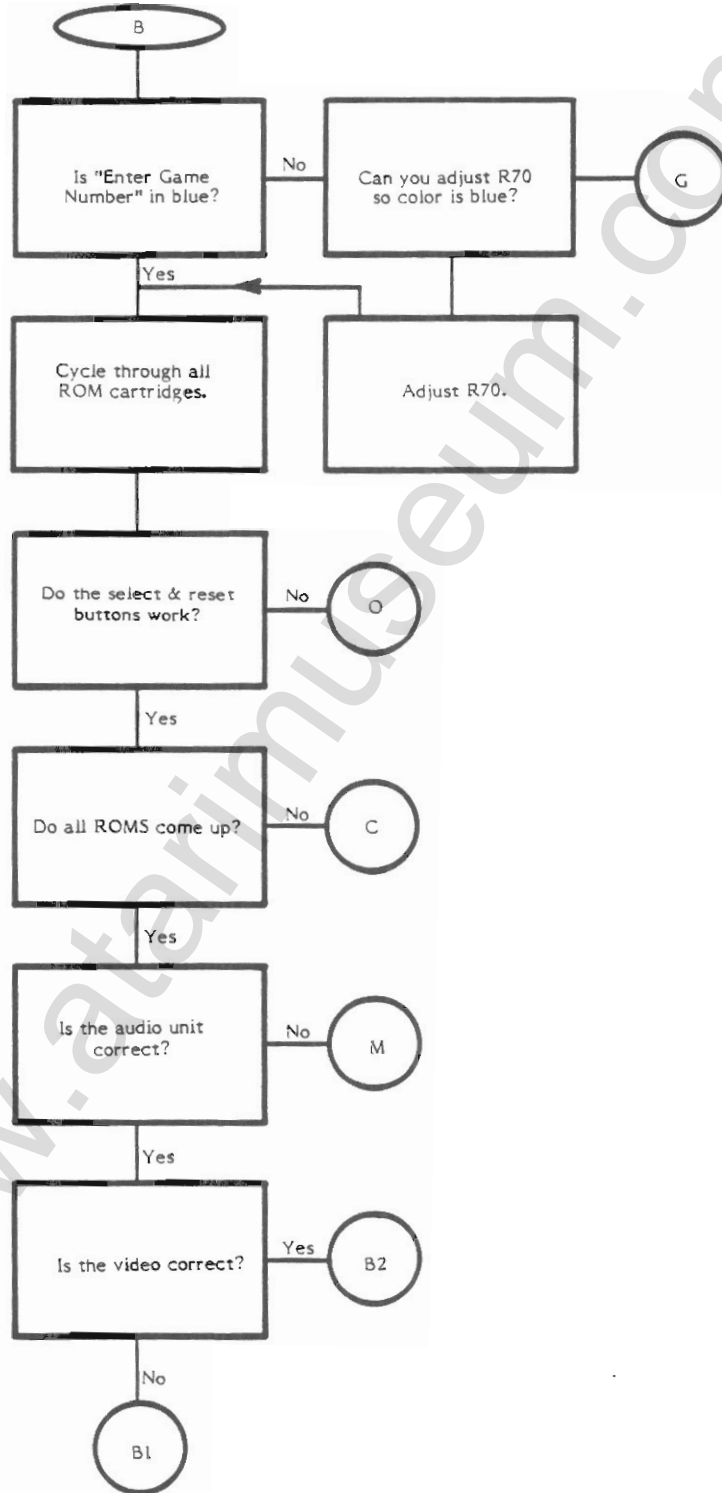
B

Is "Enter Game Number" in blue?

No

Can you adjust R70 so color is blue?

G

Yes

Cycle through all ROM cartridges.

Adjust R70.

Do the select & reset buttons work?

No

O

Yes

Do all ROMS come up?

No

C

Yes

Is the audio unit correct?

No

M

Yes

Is the video correct?

Yes

B2

No

B1

www.atarimuseum.com